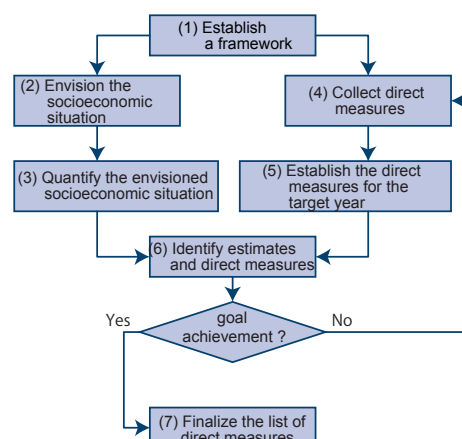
(1) Establish a framework

(2) Envision the socioeconomic situation

(4) Collect direct measures

(3) Quantify the envisioned socioeconomic situation

(5) Establish the direct measures for the target year

(6) Identify estimates and direct measures

Yes

goal achievement ?

No

(7) Finalize the list of direct measures